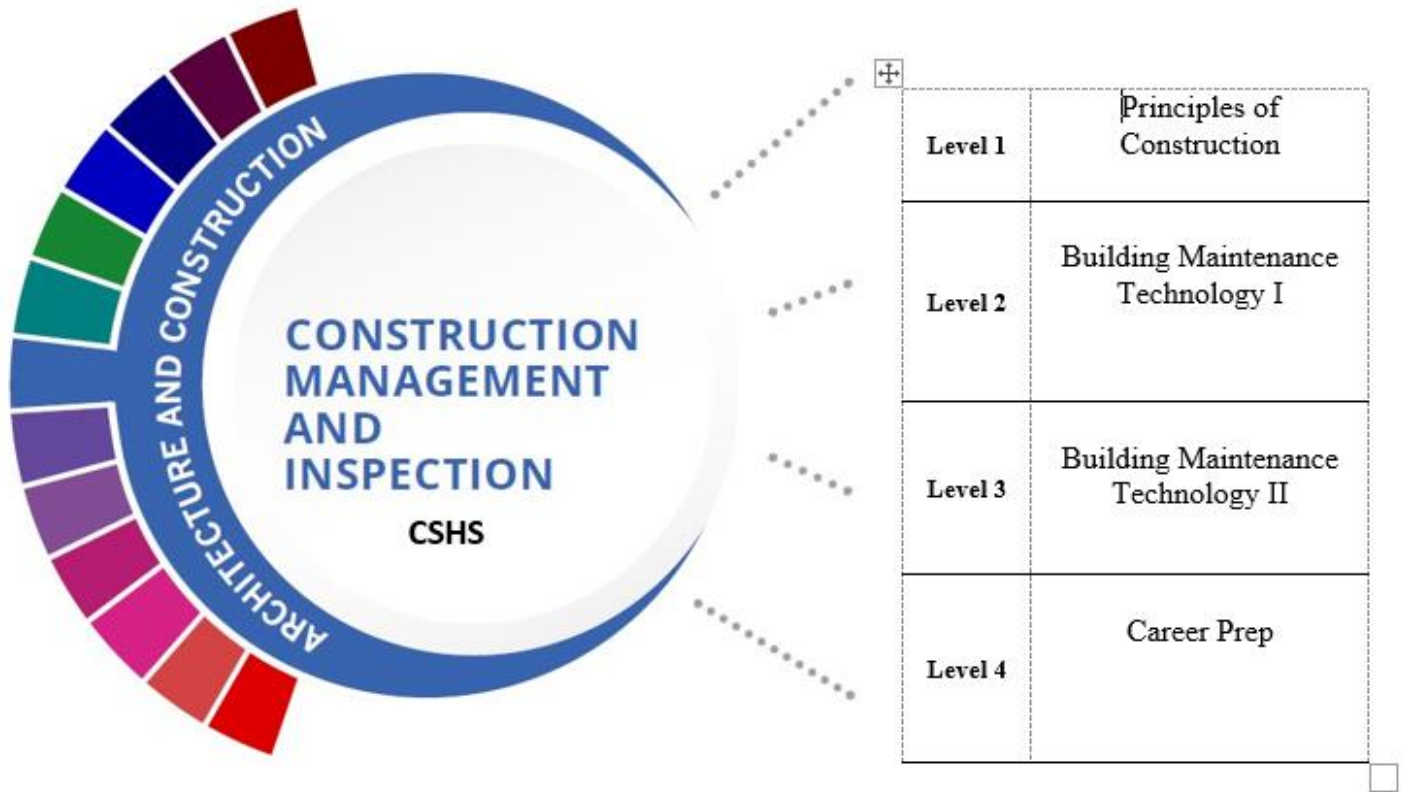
ARCHITECTURE AND CONSTRUCTION

CONSTRUCTION MANAGEMENT AND INSPECTION

CSHS

| Level 1 | Principles of Construction |
|---|---|
| Level 2 | Building Maintenance Technology I |
| Level 3 | Building Maintenance Technology II |
| Level 4 | Career Prep |